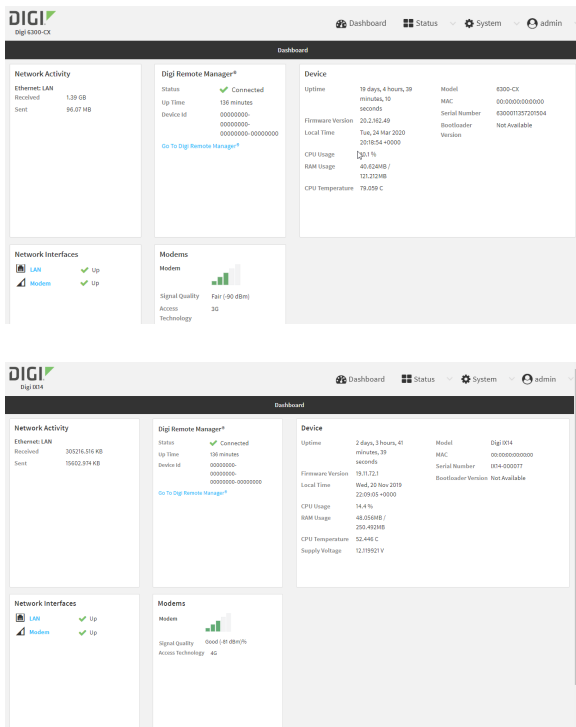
DIGI
Digi 6300-CX

Dashboard  Status  System  admin

Dashboard

Network Activity
Ethernet: LAN
Received 1.39 GB
Sent 96.07 MB

Digi Remote Manager®
Status Connected
Up Time 136 minutes
Device Id 00000000-00000000-00000000-00000000
Go To Digi Remote Manager®

Device
Uptime 19 days, 4 hours, 39 minutes, 10 seconds
Firmware Version 20.2.162.49
Local Time Tue, 24 Mar 2020 20:18:54 +0000
CPU Usage 0.1 %
RAM Usage 40.624MB / 121.212MB
CPU Temperature 79.059 C
Model 6300-CX
MAC 00:00:00:00:00:00
Serial Number 6300011357201504
Bootloader Version Not Available

Network Interfaces
LAN Up
Modem Up

Modems
Modem
Signal Quality Fair (-90 dBm)
Access Technology 3G

DIGI
Digi IX14

Dashboard  Status  System  admin

Dashboard

Network Activity
Ethernet: LAN
Received 305216.516 KB
Sent 15602.974 KB

Digi Remote Manager®
Status Connected
Up Time 136 minutes
Device Id 00000000-00000000-00000000-00000000
Go To Digi Remote Manager®

Device
Uptime 2 days, 3 hours, 41 minutes, 39 seconds
Firmware Version 19.11.72.1
Local Time Wed, 20 Nov 2019 22:09:05 +0000
CPU Usage 14.4 %
RAM Usage 48.056MB / 250.492MB
CPU Temperature 52.446 C
Supply Voltage 12.119921 V
Model Digi IX14
MAC 00:00:00:00:00:00
Serial Number IX14-000077
Bootloader Version Not Available

Network Interfaces
LAN Up
Modem Up

Modems
Modem
Signal Quality Good (-81 dBm)%
Access Technology 4G